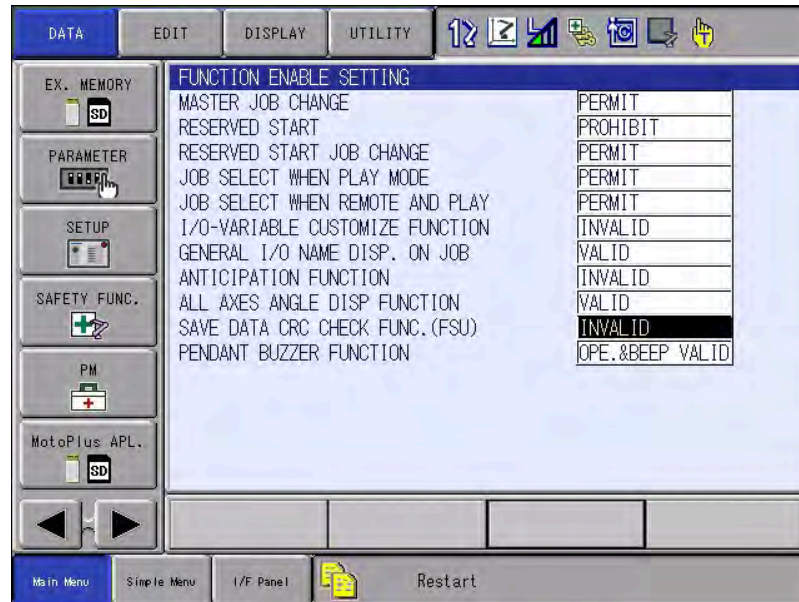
DATA EDIT DISPLAY UTILITY

EX. MEMORY
SD

PARAMETER

SETUP

SAFETY FUNC.

PM

MotoPlus APL.
SD

FUNCTION ENABLE SETTING

| | |
|---|---|
| MASTER JOB CHANGE | PERMIT |
| RESERVED START | PROHIBIT |
| RESERVED START JOB CHANGE | PERMIT |
| JOB SELECT WHEN PLAY MODE | PERMIT |
| JOB SELECT WHEN REMOTE AND PLAY | PERMIT |
| I/O-VARIABLE CUSTOMIZE FUNCTION | INVALID |
| GENERAL I/O NAME DISP. ON JOB | VALID |
| ANTICIPATION FUNCTION | INVALID |
| ALL AXES ANGLE DISP FUNCTION | VALID |
| SAVE DATA CRC CHECK FUNC.(FSU) | INVALID |
| PENDANT BUZZER FUNCTION | OPE.&BEEP VALID |

Main Menu Simple Menu I/F Panel Restart